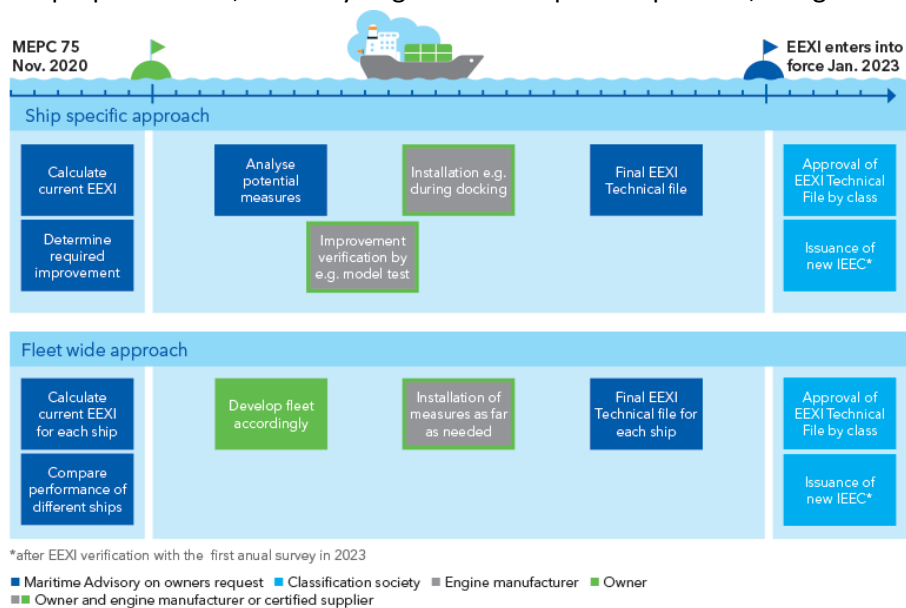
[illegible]

MEPC 75
Nov. 2020

EEXI enters into force Jan. 2023

Ship specific approach

Calculate current EEXI

Determine required improvement

Analyse potential measures

Installation e.g. during docking

Improvement verification by e.g. model test

Final EEXI Technical file

Approval of EEXI Technical File by class

Issuance of new IEEC*

Fleet wide approach

Calculate current EEXI for each ship

Compare performance of different ships

Develop fleet accordingly

Installation of measures as far as needed

Final EEXI Technical file for each ship

Approval of EEXI Technical File by class

Issuance of new IEEC*

*after EEXI verification with the first anual survey in 2023

Maritime Advisory on owners request  Classification society  Engine manufacturer  Owner

Owner and engine manufacturer or certified supplier